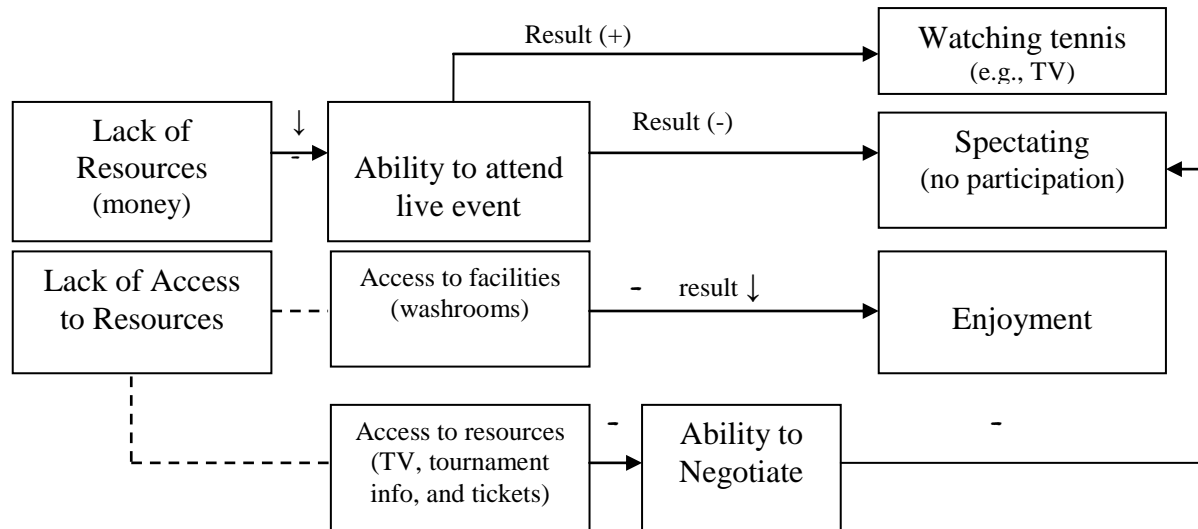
Result (+)

Watching tennis (e.g., TV)

Lack of Resources (money)

↓
-

Ability to attend live event

Result (-)

Spectating (no participation)

Lack of Access to Resources

Access to facilities (washrooms)

- result ↓

Enjoyment

Access to resources (TV, tournament info, and tickets)

-

Ability to Negotiate

-